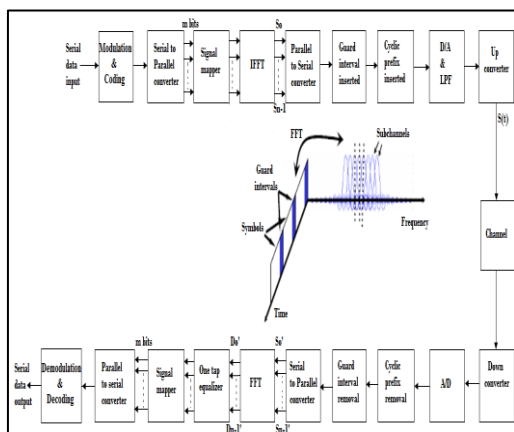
Serial data input

Modulation & Coding

m bits

Serial to Parallel converter

Signal mapper

IFFT

So

Sn-1

Parallel to Serial converter

Guard interval inserted

Cyclic prefix inserted

D/A & LPF

Up converter

S(t)

FFT

Subchannels

Guard intervals

Symbols

Frequency

Time

Channel

Serial data output

Demodulation & Decoding

Parallel to serial converter

m bits

Signal mapper

Do'

Dn-1'

One tap equalizer

FFT

So'

Sn-1'

Serial to Parallel converter

Guard interval removal

Cyclic prefix removal

A/D

Down converter